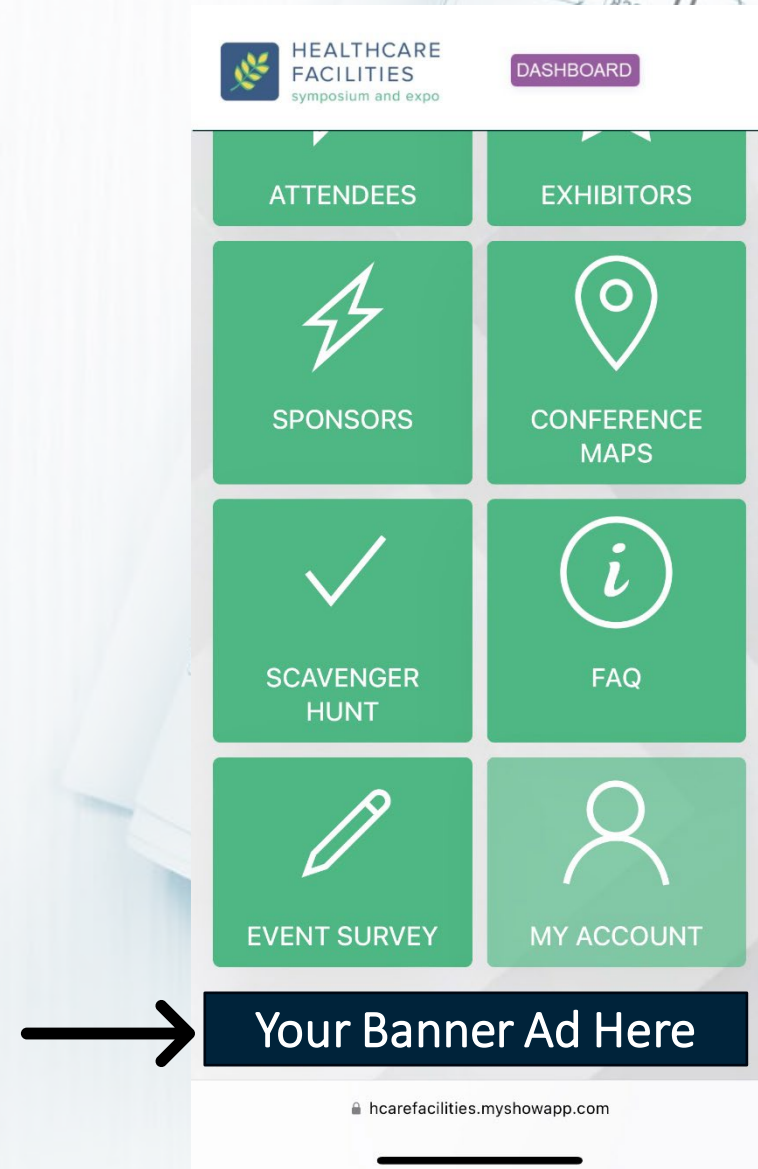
HEALTHCARE FACILITIES
symposium and expo

DASHBOARD

ATTENDEES

EXHIBITORS

SPONSORS

CONFERENCE MAPS

SCAVENGER HUNT

FAQ

EVENT SURVEY

MY ACCOUNT

Your Banner Ad Here

hcarefacilities.myshowapp.com